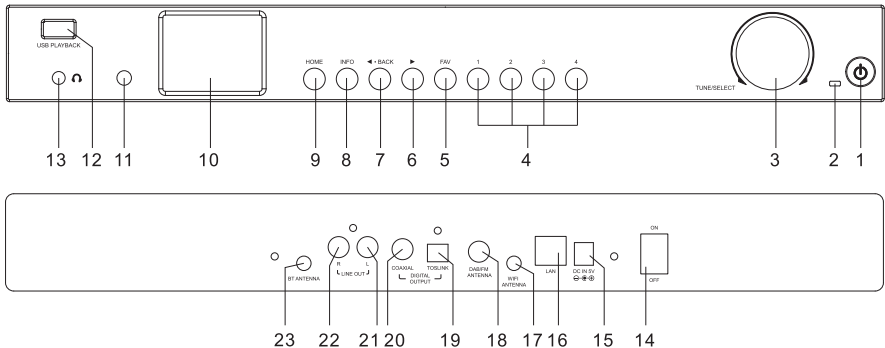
USB PLAYBACK

HOME INFO ◄ • BACK ► FAV 1 2 3 4

TUNE/SELECT

13 12 11 10 9 8 7 6 5 4 3 2 1

BT ANTENNA R L LINE OUT COAXIAL TOSLINK DIGITAL OUTPUT DAB/FM ANTENNA WIFI ANTENNA LAN DC IN 5V ON OFF

23 22 21 20 19 18 17 16 15 14